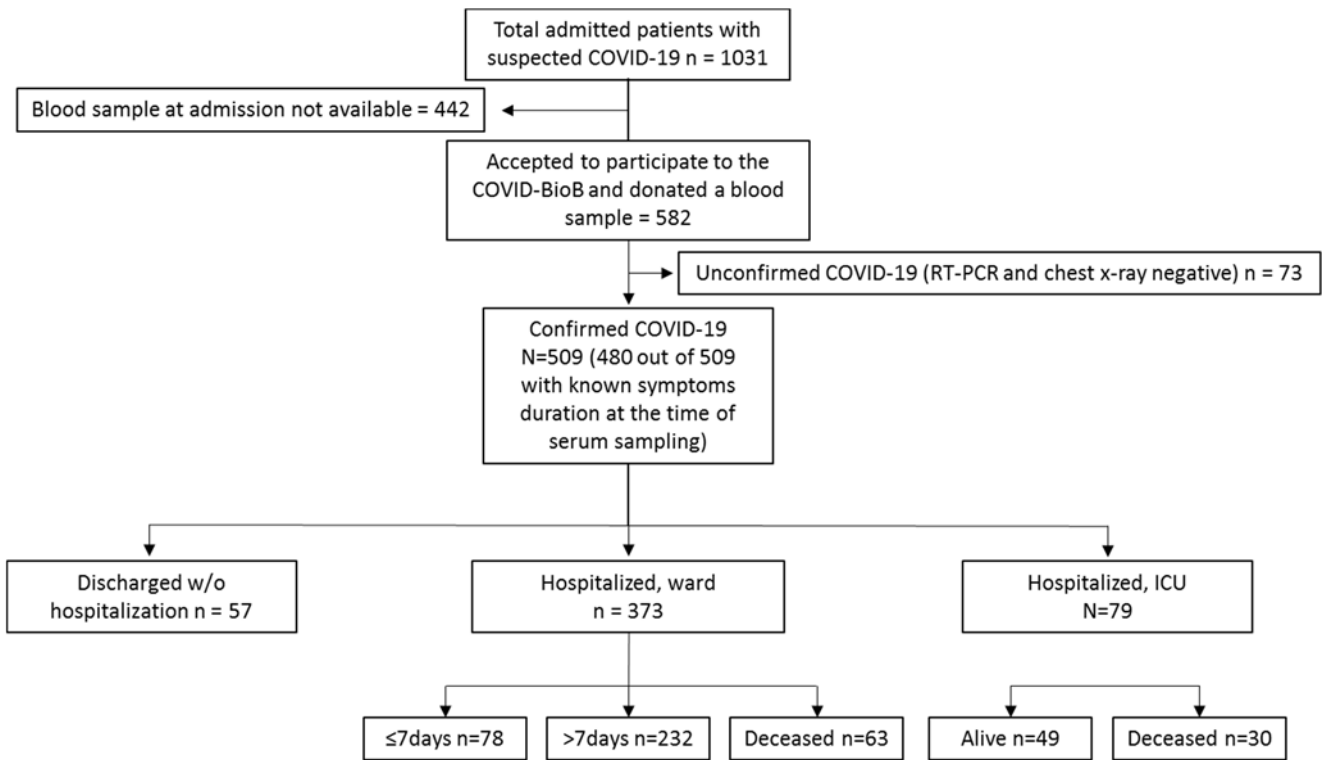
Total admitted patients with suspected COVID-19 n = 1031

Blood sample at admission not available = 442

Accepted to participate to the COVID-BioB and donated a blood sample = 582

Unconfirmed COVID-19 (RT-PCR and chest x-ray negative) n = 73

Confirmed COVID-19 N=509 (480 out of 509 with known symptoms duration at the time of serum sampling)

Discharged w/o hospitalization n = 57

Hospitalized, ward n = 373

Hospitalized, ICU N=79

≤7days n=78

>7days n=232

Deceased n=63

Alive n=49

Deceased n=30